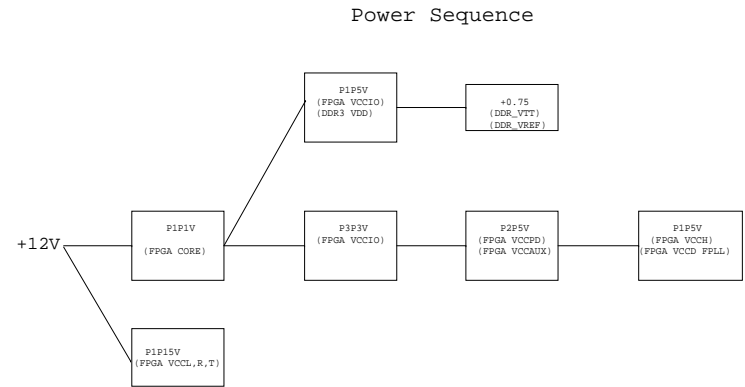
Power Sequence

P1P5V
(FPGA VCCIO)
(DDR3 VDD)

+0.75
(DDR_VTT)
(DDR_VREF)

+12V

P1P1V
(FPGA CORE)

P3P3V
(FPGA VCCIO)

P2P5V
(FPGA VCCPD)
(FPGA VCCAUX)

P1P5V
(FPGA VCCH)
(FPGA VCCD FPLL)

P1P15V
(FPGA VCCL,R,T)